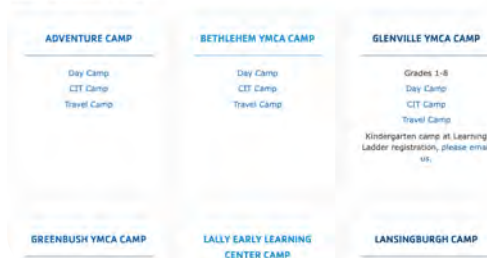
ADVENTURE CAMP

Day Camp
CIT Camp
Travel Camp

BETHLEHEM YMCA CAMP

Day Camp
CIT Camp
Travel Camp

GLENVILLE YMCA CAMP

Grades 1-8
Day Camp
CIT Camp
Travel Camp
Kindergarten camp at Learning Ladder registration, please email us.

GREENBUSH YMCA CAMP

LALLY EARLY LEARNING CENTER CAMP

LANSINGBURGH CAMP